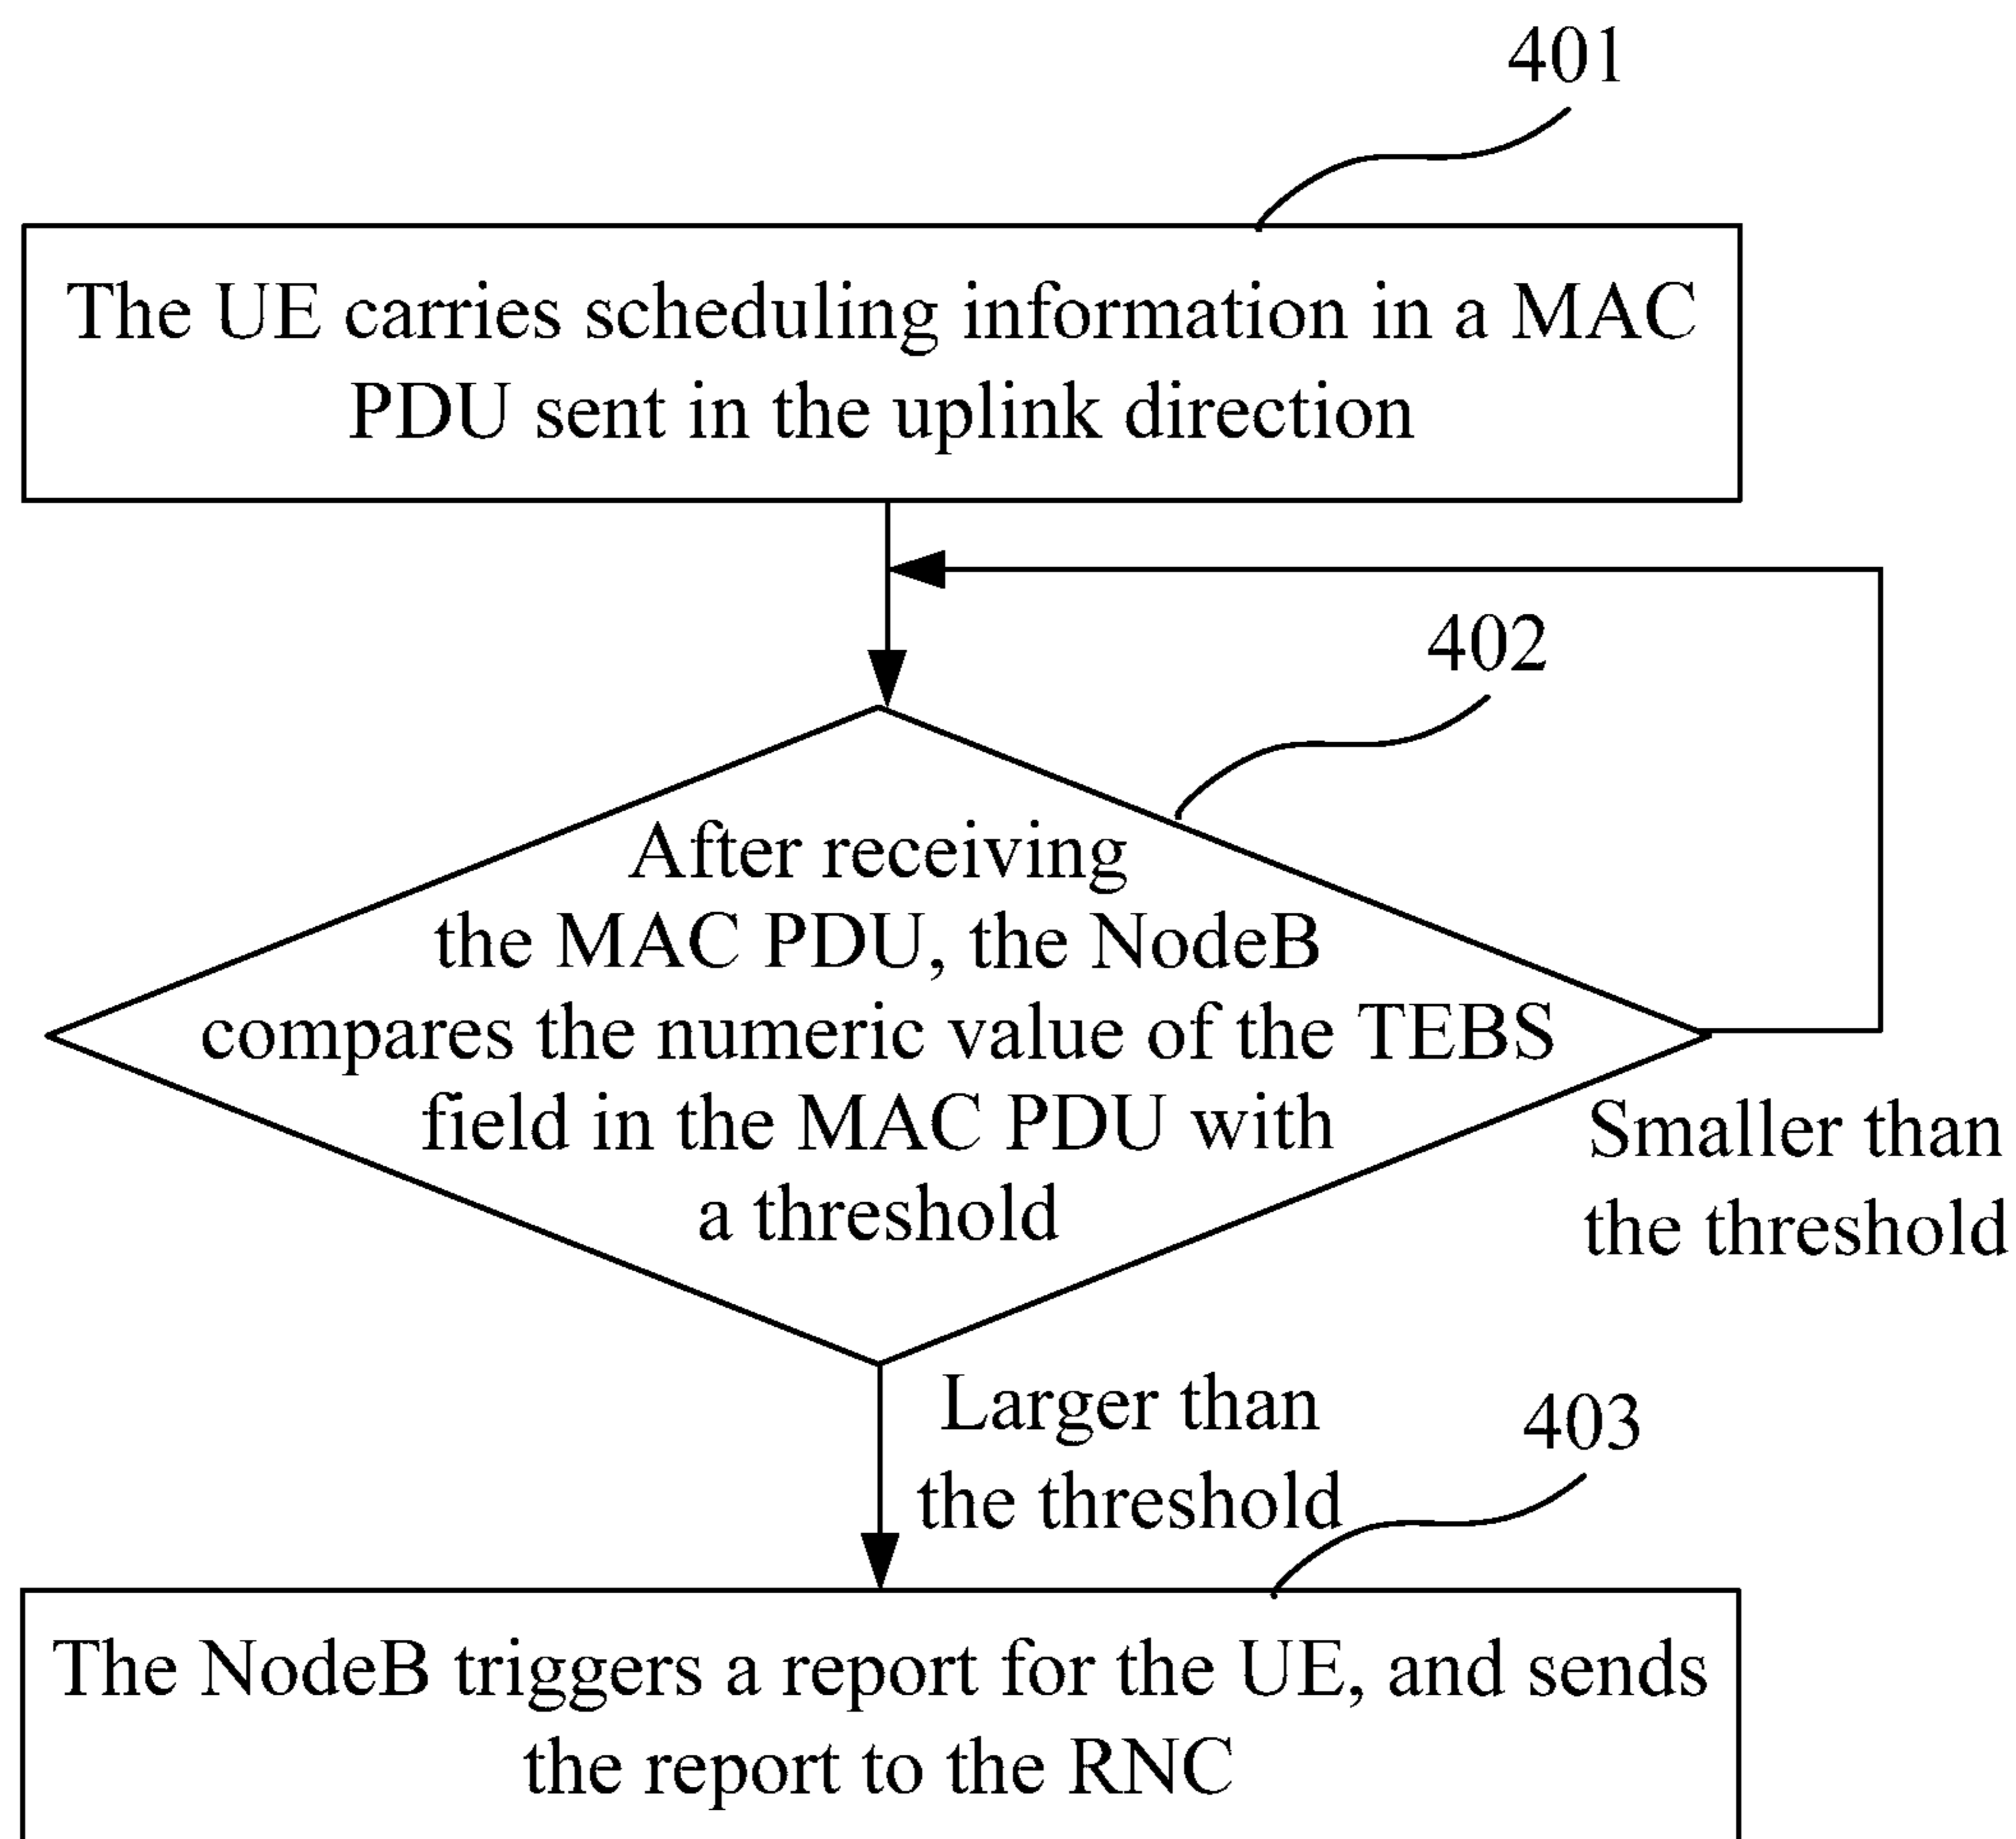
401

The UE carries scheduling information in a MAC PDU sent in the uplink direction

402

After receiving the MAC PDU, the NodeB compares the numeric value of the TEBS field in the MAC PDU with a threshold

Smaller than the threshold

Larger than the threshold

403

The NodeB triggers a report for the UE, and sends the report to the RNC